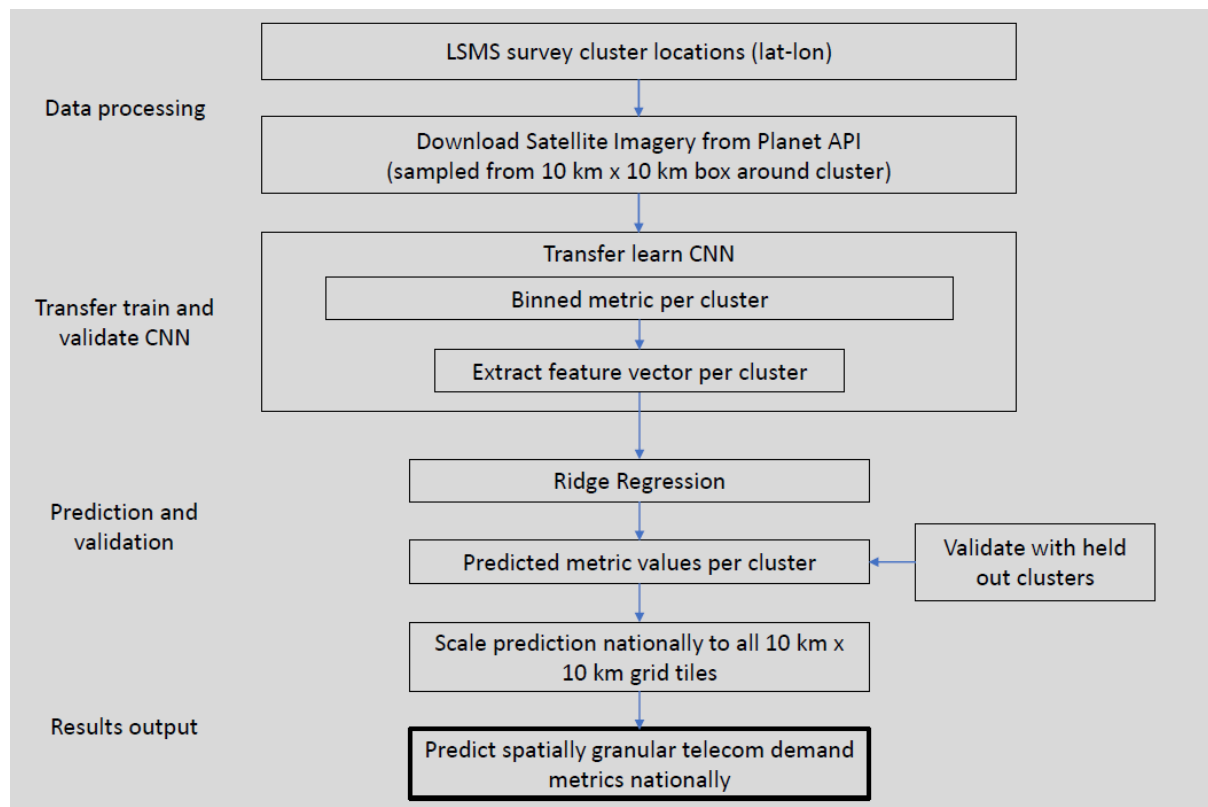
LSMS survey cluster locations (lat-lon)

Data processing

Download Satellite Imagery from Planet API (sampled from 10 km x 10 km box around cluster)

Transfer learn CNN

Transfer train and validate CNN

Binned metric per cluster

Extract feature vector per cluster

Ridge Regression

Prediction and validation

Predicted metric values per cluster

Validate with held out clusters

Scale prediction nationally to all 10 km x 10 km grid tiles

Results output

Predict spatially granular telecom demand metrics nationally